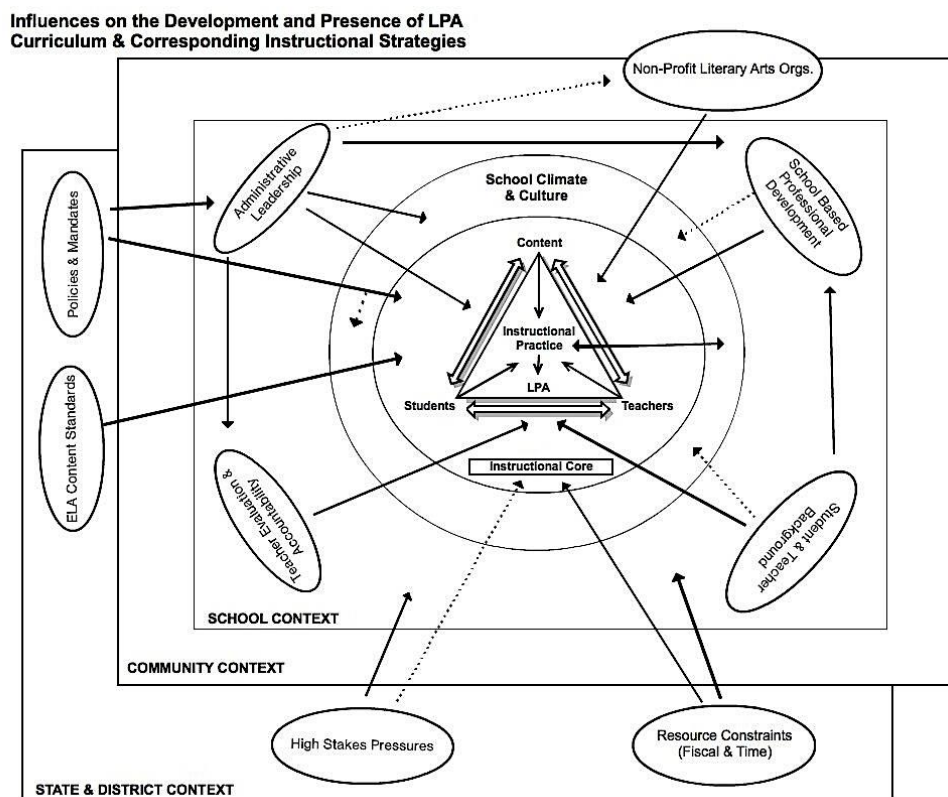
Influences on the Development and Presence of LPA
Curriculum & Corresponding Instructional Strategies

Non-Profit Literary Arts Orgs.

Administrative Leadership

School Based Professional Development

Policies & Mandates

School Climate & Culture

Content

Instructional Practice

LPA

Students

Teachers

ELA Content Standards

Teacher Evaluation & Accountability

Instructional Core

Student & Teacher Background

SCHOOL CONTEXT

COMMUNITY CONTEXT

High Stakes Pressures

Resource Constraints (Fiscal & Time)

STATE & DISTRICT CONTEXT